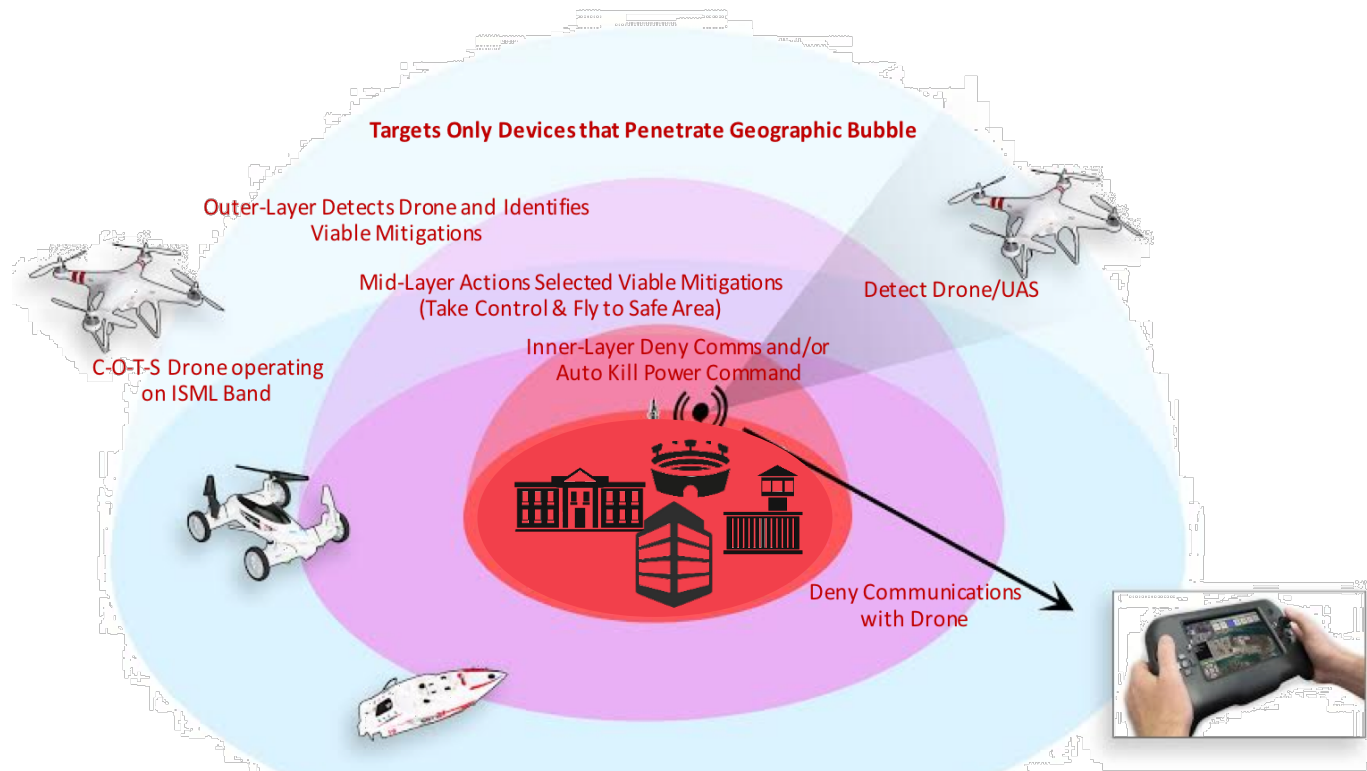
Targets Only Devices that Penetrate Geographic Bubble

Outer-Layer Detects Drone and Identifies Viable Mitigations

Mid-Layer Actions Selected Viable Mitigations (Take Control & Fly to Safe Area)

Detect Drone/UAS

Inner-Layer Deny Comms and/or Auto Kill Power Command

C-O-T-S Drone operating on ISML Band

Deny Communications with Drone